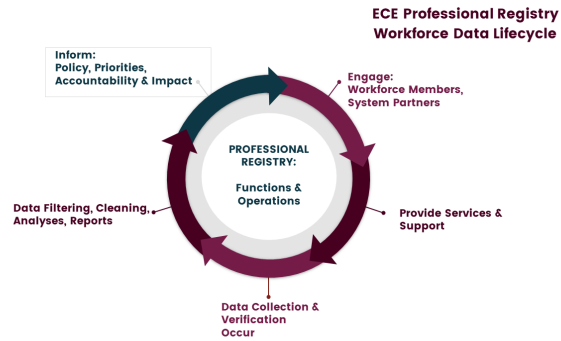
ECE Professional Registry
Workforce Data Lifecycle

Inform:
Policy, Priorities, Accountability & Impact

Engage:
Workforce Members, System Partners

PROFESSIONAL REGISTRY:

Functions & Operations

Provide Services & Support

Data Collection & Verification Occur

Data Filtering, Cleaning, Analyses, Reports